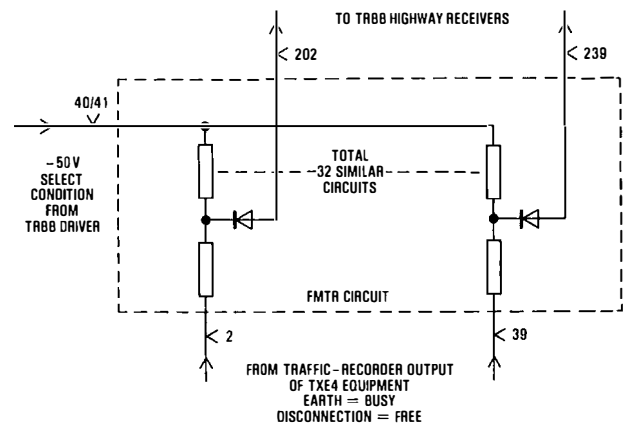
TO TRBB HIGHWAY RECEIVERS

202

239

40/41

−50V
SELECT
CONDITION
FROM
TRBB DRIVER

TOTAL
32 SIMILAR
CIRCUITS

FMTR CIRCUIT

2

39

FROM TRAFFIC-RECORDER OUTPUT
OF TXE4 EQUIPMENT
EARTH = BUSY
DISCONNECTION = FREE